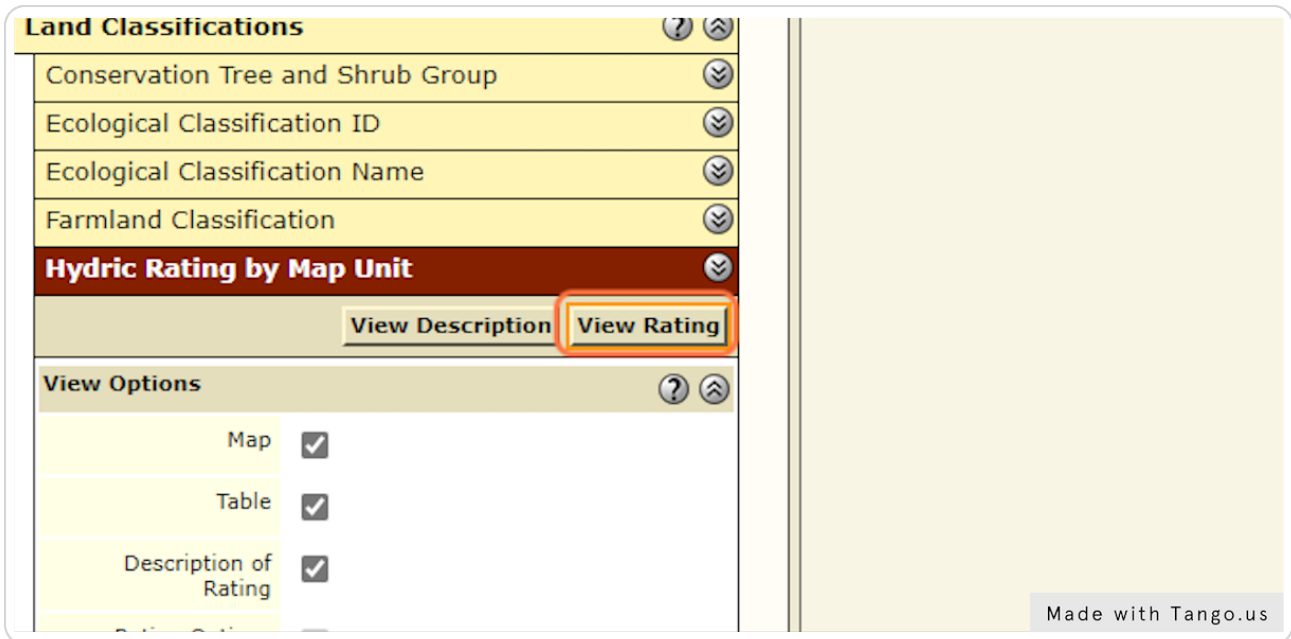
Land Classifications

Conservation Tree and Shrub Group

Ecological Classification ID

Ecological Classification Name

Farmland Classification

Hydric Rating by Map Unit

View Description View Rating

View Options

Map

Table

Description of Rating

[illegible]

Made with Tango.us